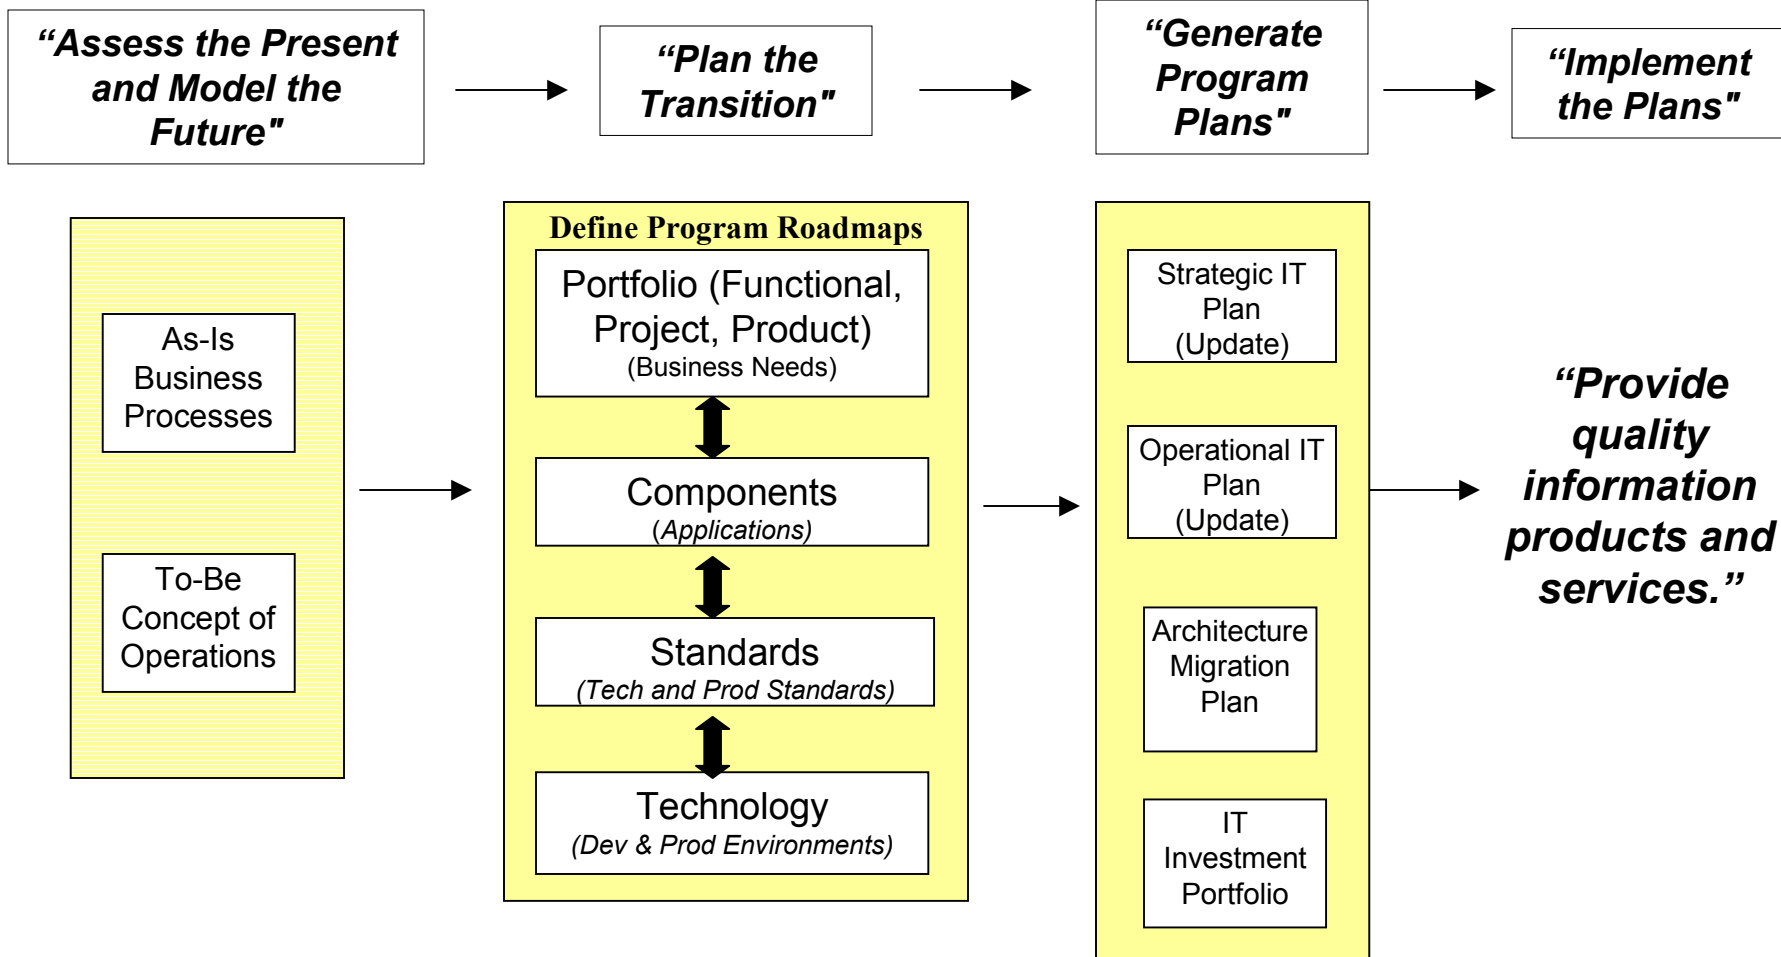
"Assess the Present and Model the Future"

"Plan the Transition"

"Generate Program Plans"

"Implement the Plans"

As-Is Business Processes

To-Be Concept of Operations

Define Program Roadmaps

Portfolio (Functional, Project, Product)
(Business Needs)

Components
(Applications)

Standards
(Tech and Prod Standards)

Technology
(Dev & Prod Environments)

Strategic IT Plan (Update)

Operational IT Plan (Update)

Architecture Migration Plan

IT Investment Portfolio

"Provide quality information products and services."